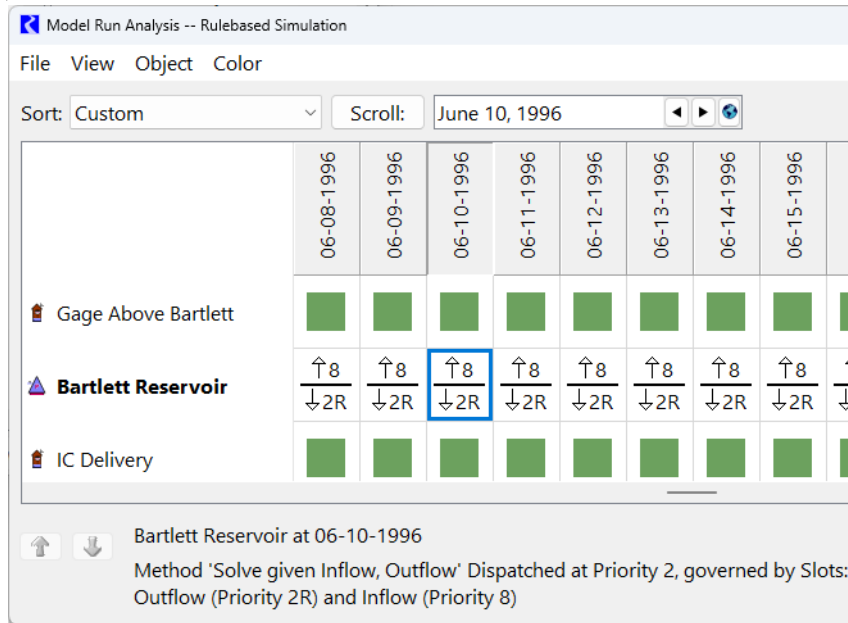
Model Run Analysis -- Rulebased Simulation

File View Object Color

Sort: Custom Scroll: June 10, 1996

| | 06-08-1996 | 06-09-1996 | 06-10-1996 | 06-11-1996 | 06-12-1996 | 06-13-1996 | 06-14-1996 | 06-15-1996 |
|---|---|---|---|---|---|---|---|---|
| Gage Above Bartlett | | | | | | | | |
| Bartlett Reservoir | ↑8 ↓2R | ↑8 ↓2R | ↑8 ↓2R | ↑8 ↓2R | ↑8 ↓2R | ↑8 ↓2R | ↑8 ↓2R | ↑8 ↓2R |
| IC Delivery | | | | | | | | |

Bartlett Reservoir at 06-10-1996

Method 'Solve given Inflow, Outflow' Dispatched at Priority 2, governed by Slots: Outflow (Priority 2R) and Inflow (Priority 8)